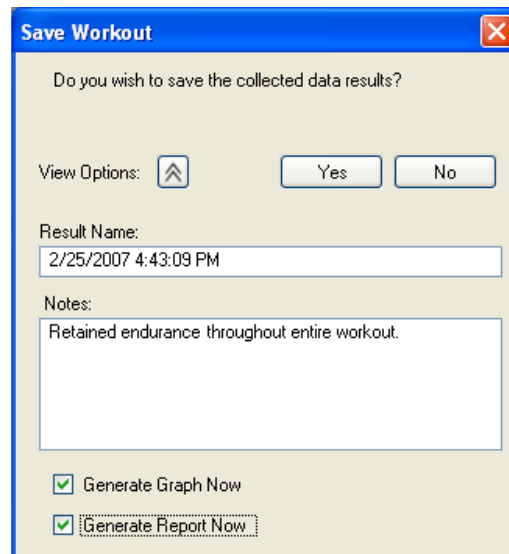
Save Workout

Do you wish to save the collected data results?

View Options:

Yes

No

Result Name:

2/25/2007 4:43:09 PM

Notes:

Retained endurance throughout entire workout.

Generate Graph Now

Generate Report Now